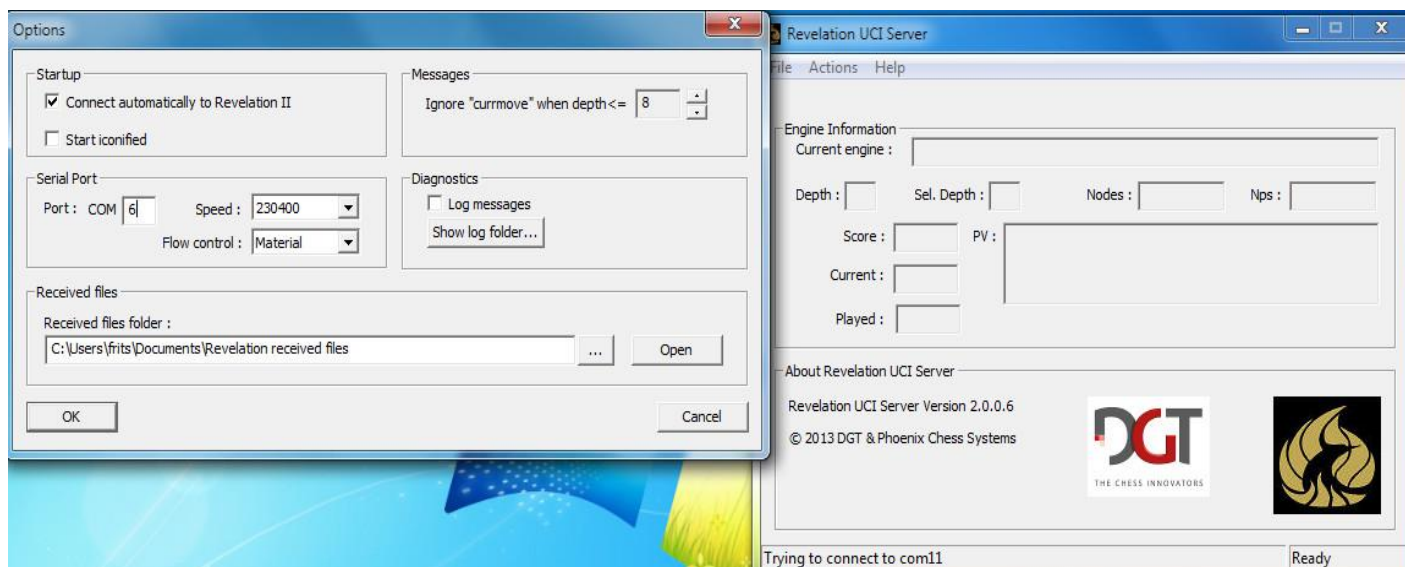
Options

Startup
☑ Connect automatically to Revelation II
☐ Start iconified

Messages
Ignore "currmove" when depth <= 8

Serial Port
Port : COM 6
Speed : 230400
Flow control : Material

Diagnostics
☐ Log messages
Show log folder...

Received files
Received files folder :
C:\Users\frits\Documents\Revelation received files
...
Open

OK
Cancel

Revelation UCI Server
File Actions Help

Engine Information
Current engine :
Depth :
Sel. Depth :
Nodes :
Nps :
Score :
PV :
Current :
Played :

About Revelation UCI Server
Revelation UCI Server Version 2.0.0.6
© 2013 DGT & Phoenix Chess Systems

DGT
THE CHESS INNOVATORS

Trying to connect to com11
Ready